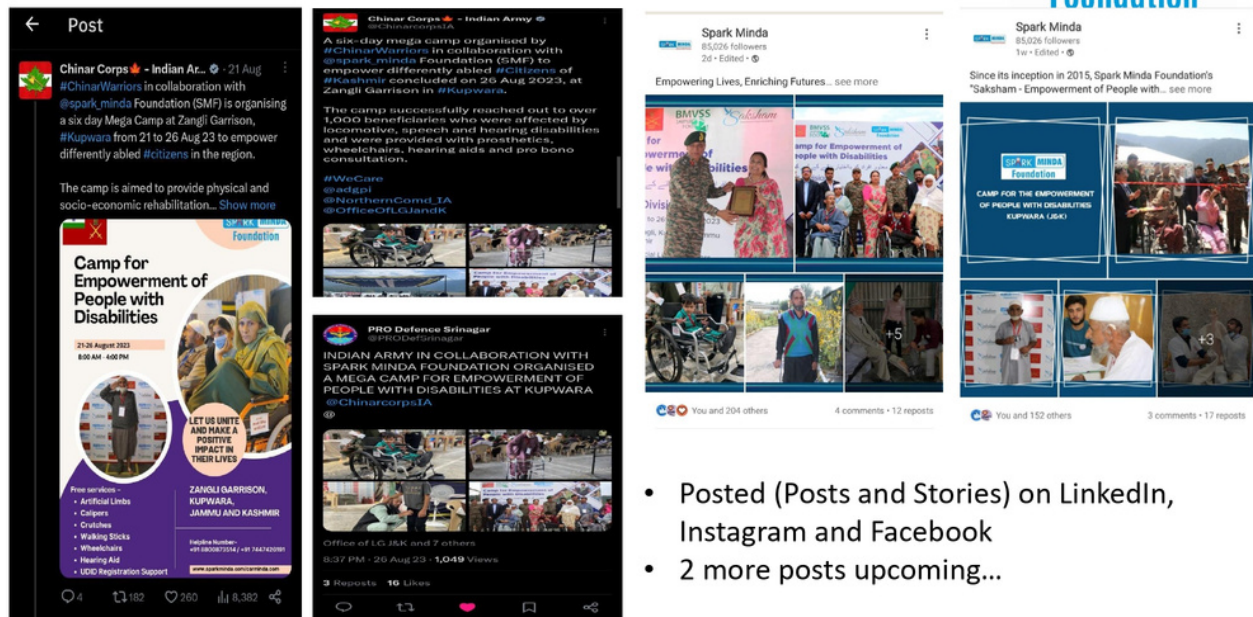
Post

Chinar Corps - Indian Ar... · 21 Aug

#ChinarWarriors in collaboration with @spark_minda Foundation (SMF) is organising a six day Mega Camp at Zangli Garrison, #Kupwara from 21 to 26 Aug 23 to empower differently abled #citizens in the region.

The camp is aimed to provide physical and socio-economic rehabilitation... Show more

SPARK MINDA Foundation

Camp for Empowerment of People with Disabilities

21-26 August 2023
8:00 AM - 4:00 PM

LET US UNITE AND MAKE A POSITIVE IMPACT IN THEIR LIVES

Free services -
• Artificial Limbs
• Calipers
• Crutches
• Walking Sticks
• Wheelchairs
• Hearing Aid
• UDID Registration Support

ZANGLI GARRISON, KUPWARA, JAMMU AND KASHMIR

Helpline Number - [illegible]

www.sparkminda.com/csrminda

4 182 260 8,382

Chinar Corps - Indian Army
@ChinarcorpsIA

A six-day mega camp organised by #ChinarWarriors in collaboration with @spark_minda Foundation (SMF) to empower differently abled #Citizens of #Kashmir concluded on 26 Aug 2023, at Zangli Garrison in #Kupwara.

The camp successfully reached out to over 1,000 beneficiaries who were affected by locomotive, speech and hearing disabilities and were provided with prosthetics, wheelchairs, hearing aids and pro bono consultation.

#WeCare
@adgpi
@NorthernComd_IA
@OfficeOfLGJandK

PRO Defence Srinagar
@PRODefSrinagar

INDIAN ARMY IN COLLABORATION WITH SPARK MINDA FOUNDATION ORGANISED A MEGA CAMP FOR EMPOWERMENT OF PEOPLE WITH DISABILITIES AT KUPWARA @ChinarcorpsIA

Office of LG J&K and 7 others

8:37 PM · 26 Aug 23 · 1,049 Views

3 Reposts 16 Likes

Spark Minda
85,026 followers
2d · Edited ·

Empowering Lives, Enriching Futures... see more

BMVSS Saksham

Camp for Empowerment of People with Disabilities

+5

You and 204 others
4 comments · 12 reposts

Foundation

Spark Minda
85,026 followers
1w · Edited ·

Since its inception in 2015, Spark Minda Foundation's "Saksham - Empowerment of People with... see more

SPARK MINDA Foundation
CAMP FOR THE EMPOWERMENT OF PEOPLE WITH DISABILITIES KUPWARA (J&K)

+3

You and 152 others
3 comments · 17 reposts

• Posted (Posts and Stories) on LinkedIn, Instagram and Facebook
• 2 more posts upcoming...